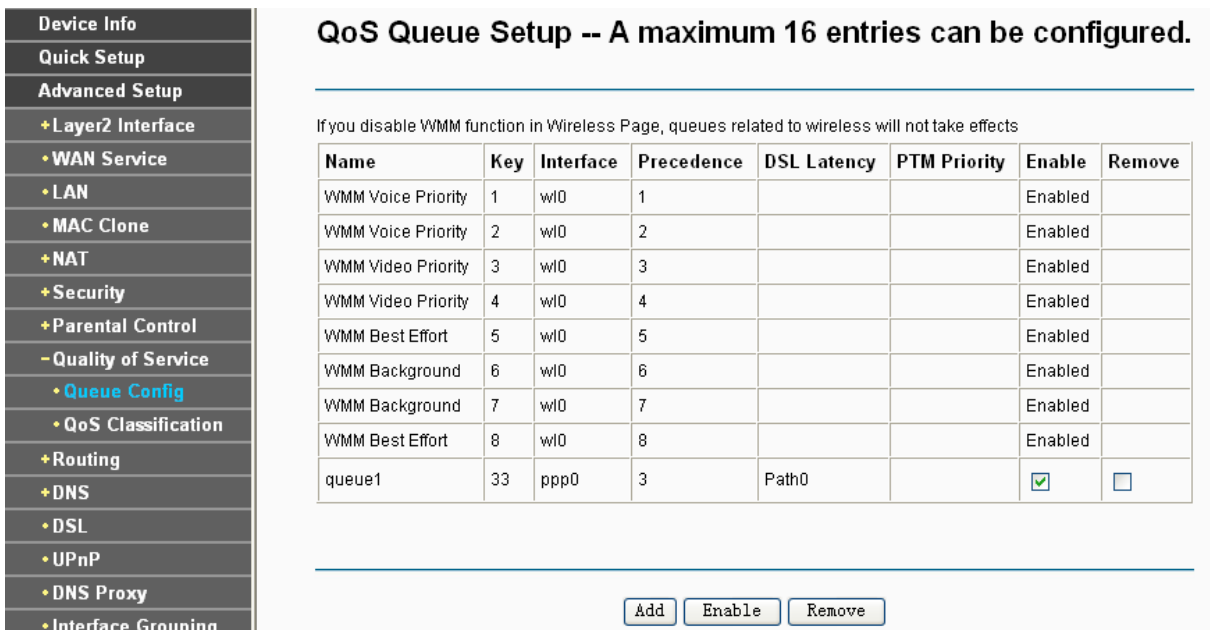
Device Info
Quick Setup
Advanced Setup
+Layer2 Interface
•WAN Service
•LAN
•MAC Clone
+NAT
+Security
+Parental Control
-Quality of Service
•Queue Config
•QoS Classification
+Routing
+DNS
•DSL
•UPnP
•DNS Proxy
•Interface Grouping

QoS Queue Setup -- A maximum 16 entries can be configured.

If you disable WMM function in Wireless Page, queues related to wireless will not take effects

| Name | Key | Interface | Precedence | DSL Latency | PTM Priority | Enable | Remove |
|---|---|---|---|---|---|---|---|
| WMM Voice Priority | 1 | wl0 | 1 | | | Enabled | |
| WMM Voice Priority | 2 | wl0 | 2 | | | Enabled | |
| WMM Video Priority | 3 | wl0 | 3 | | | Enabled | |
| WMM Video Priority | 4 | wl0 | 4 | | | Enabled | |
| WMM Best Effort | 5 | wl0 | 5 | | | Enabled | |
| WMM Background | 6 | wl0 | 6 | | | Enabled | |
| WMM Background | 7 | wl0 | 7 | | | Enabled | |
| WMM Best Effort | 8 | wl0 | 8 | | | Enabled | |
| queue1 | 33 | ppp0 | 3 | Path0 | | ☑ | ☐ |

Add Enable Remove